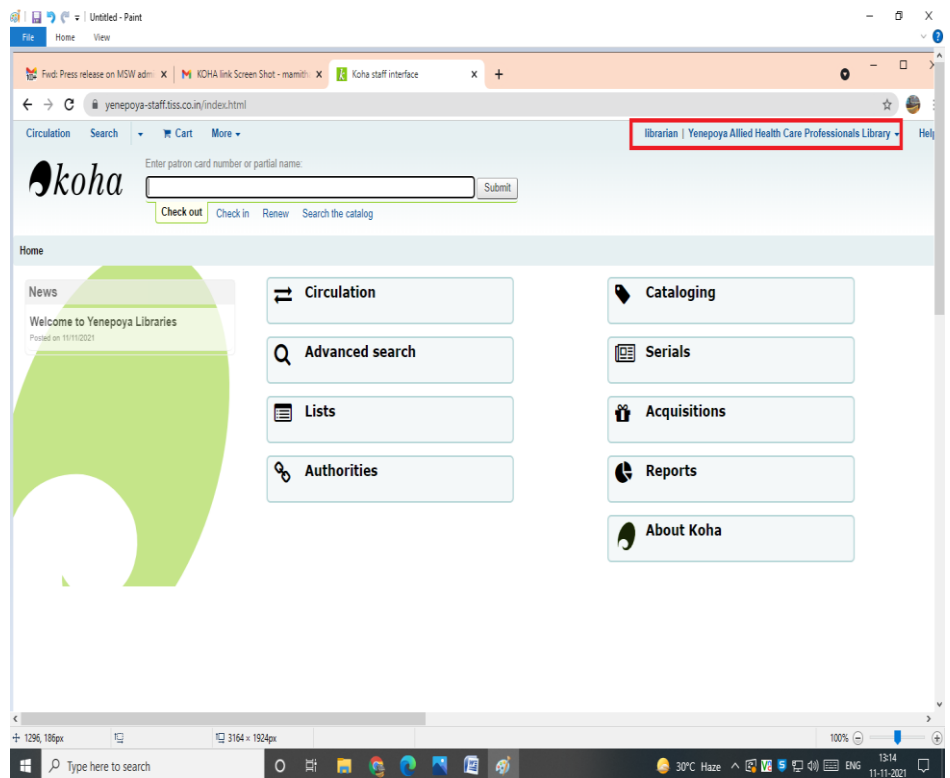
Untitled - Paint

File Home View

Fwd: Press release on MSW adm X
KOHA link Screen Shot - mamith X
Koha staff interface X

yenepoya-staff.tiss.co.in/index.html

Circulation Search Cart More

librarian | Yenepoya Allied Health Care Professionals Library

Help

koha

Enter patron card number or partial name:

Submit

Check out Check in Renew Search the catalog

Home

News

Welcome to Yenepoya Libraries

Posted on 11/11/2021

Circulation

Advanced search

Lists

Authorities

Cataloging

Serials

Acquisitions

Reports

About Koha

1296, 186px

3164 × 1924px

100%

Type here to search

30°C Haze

ENG

13:14
11-11-2021